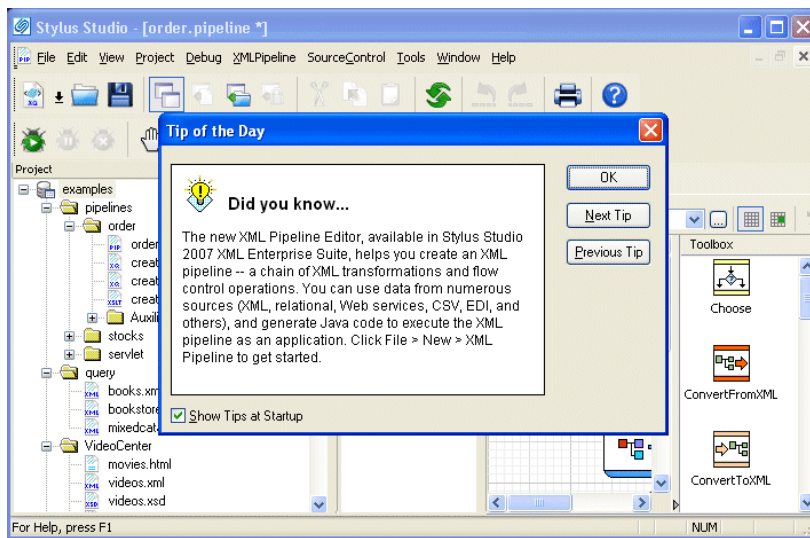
Stylus Studio - [order.pipeline *]

File Edit View Project Debug XMLPipeline SourceControl Tools Window Help

Project

examples
pipelines
order
order
creat
creat
creat
Auxili
stocks
servlet
query
books.xm
bookstore
mixedcat
VideoCenter
movies.html
videos.xml
videos.xsd

Tip of the Day

Did you know...

The new XML Pipeline Editor, available in Stylus Studio 2007 XML Enterprise Suite, helps you create an XML pipeline -- a chain of XML transformations and flow control operations. You can use data from numerous sources (XML, relational, Web services, CSV, EDI, and others), and generate Java code to execute the XML pipeline as an application. Click File > New > XML Pipeline to get started.

Show Tips at Startup

OK
Next Tip
Previous Tip

Toolbox
Choose
ConvertFromXML
ConvertToXML

For Help, press F1
NUM